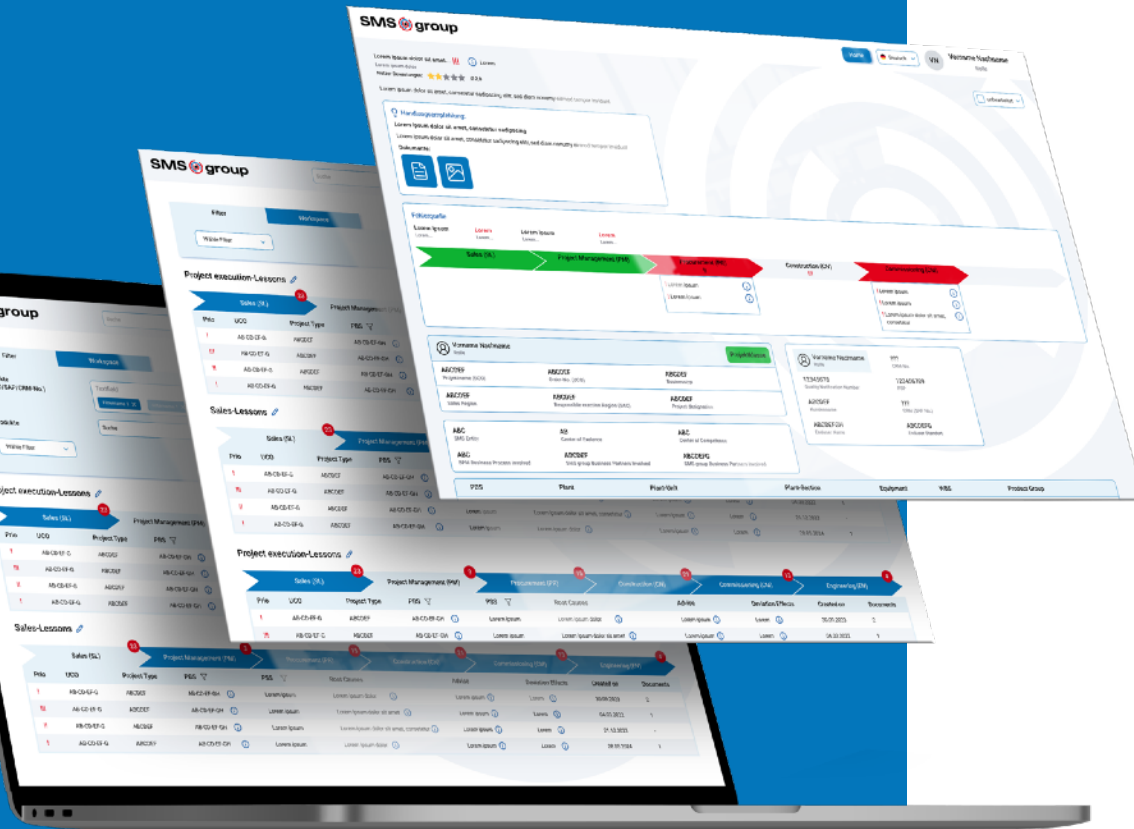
SMS group

Vorname Nachname

Handlungsempfehlung

Dokumente

Fokusprozesse

Sales (SL)

Project Management (PM)

Procurement (PR)

Construction (CN)

Commissioning (CM)

Lorem ipsum

Vorname Nachname

ABCDEF

ABC

PBS

Plant

Plant Unit

Plant Section

Equipment

Product Group

SMS group

Filter

Workspace

Project execution-Lessons

Sales (SL)

Project Management (PM)

Prio

UCO

Project Type

AB-CD-EF-G

ABCDEF

Sales-Lessons

Project execution-Lessons

Sales (SL)

Project Management (PM)

Procurement (PR)

Construction (CN)

Commissioning (CM)

Engineering (EN)

Prio

UCO

Project Type

PBS

Root Causes

Advice

Deviation/Effects

Created on

Documents

AB-CD-EF-G

ABCDEF

Lorem ipsum

Lorem ipsum dolor

Lorem ipsum dolor sit amet

05.01.2023

04.03.2023

group

Filter

Workspace

Project execution-Lessons

Sales (SL)

Project Management (PM)

Prio

UCO

Project Type

PBS

Sales-Lessons

Sales (SL)

Project Management (PM)

Procurement (PR)

Construction (CN)

Commissioning (CM)

Engineering (EN)

Prio

UCO

Project Type

PBS

Root Causes

Advice

Deviation/Effects

Created on

Documents

AB-CD-EF-G

ABCDEF

Lorem ipsum

Lorem ipsum dolor

Lorem ipsum dolor sit amet

Lorem ipsum dolor sit amet, consetetur

Lorem ipsum

Lorem

08/08/2023

04.03.2023

27.10.2023

05.05.2024